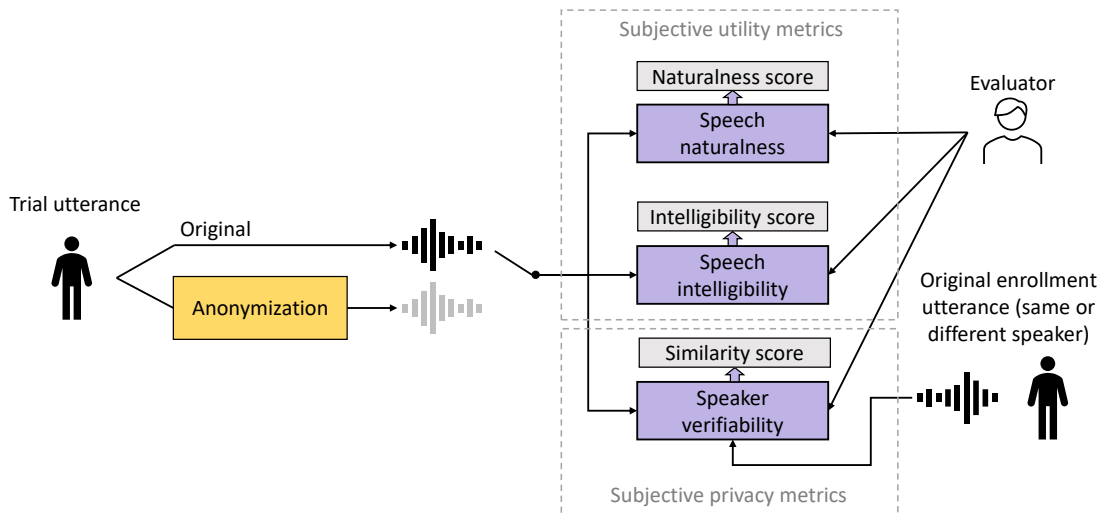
Subjective utility metrics

Naturalness score

Speech naturalness

Evaluator

Trial utterance

Original

Intelligibility score

Speech intelligibility

Anonymization

Original enrollment utterance (same or different speaker)

Similarity score

Speaker verifiability

Subjective privacy metrics